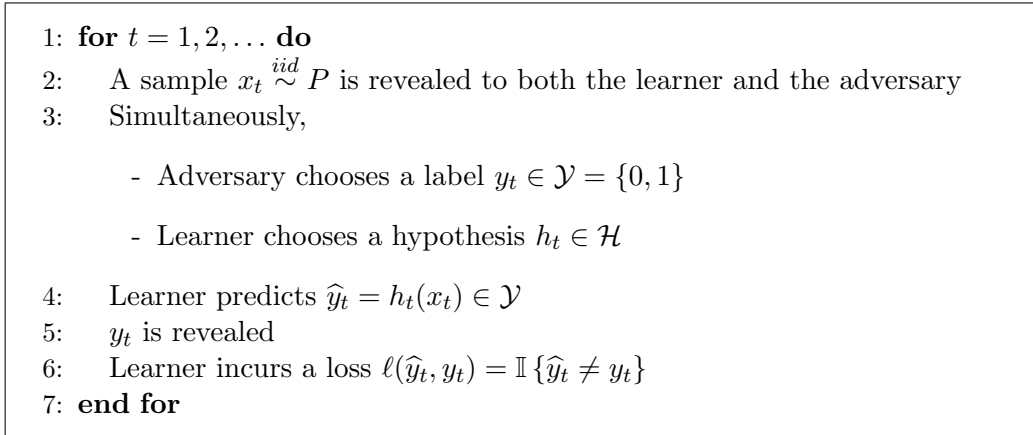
1: **for** $t = 1, 2, \dots$ **do**
2: A sample $x_t \overset{iid}{\sim} P$ is revealed to both the learner and the adversary
3: Simultaneously,

- Adversary chooses a label $y_t \in \mathcal{Y} = \{0, 1\}$

- Learner chooses a hypothesis $h_t \in \mathcal{H}$

4: Learner predicts $\widehat{y}_t = h_t(x_t) \in \mathcal{Y}$
5: $y_t$ is revealed
6: Learner incurs a loss $\ell(\widehat{y}_t, y_t) = \mathbb{I}\{\widehat{y}_t \neq y_t\}$
7: **end for**